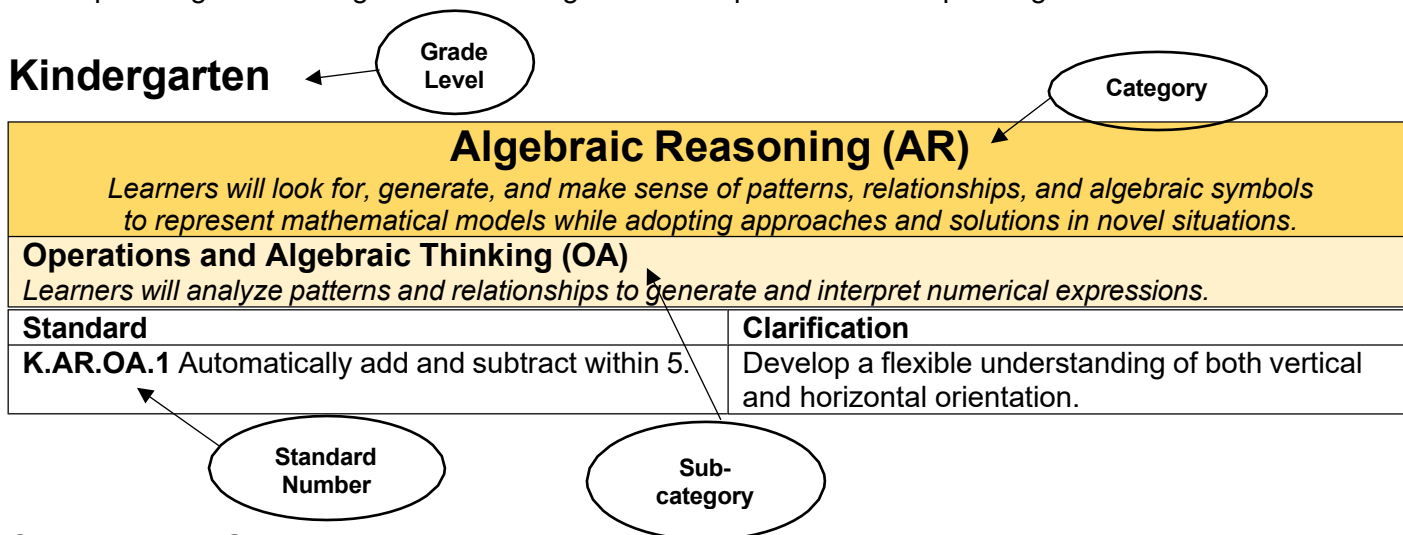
Kindergarten

Grade Level

Category

Algebraic Reasoning (AR)

*Learners will look for, generate, and make sense of patterns, relationships, and algebraic symbols to represent mathematical models while adopting approaches and solutions in novel situations.*

Operations and Algebraic Thinking (OA)

*Learners will analyze patterns and relationships to generate and interpret numerical expressions.*

| Standard | Clarification |
|---|---|
| **K.AR.OA.1** Automatically add and subtract within 5. | Develop a flexible understanding of both vertical and horizontal orientation. |

Standard Number

Sub-category